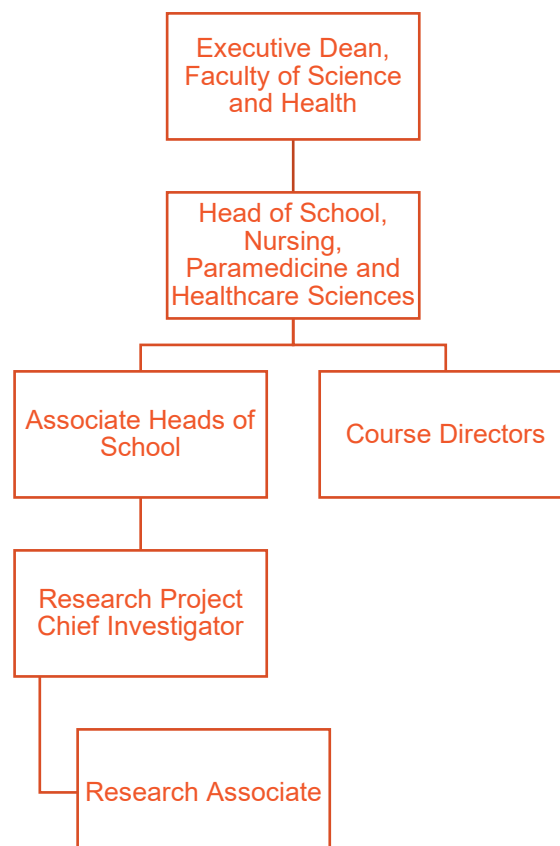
Executive Dean, Faculty of Science and Health

Head of School, Nursing, Paramedicine and Healthcare Sciences

Associate Heads of School

Course Directors

Research Project Chief Investigator

Research Associate